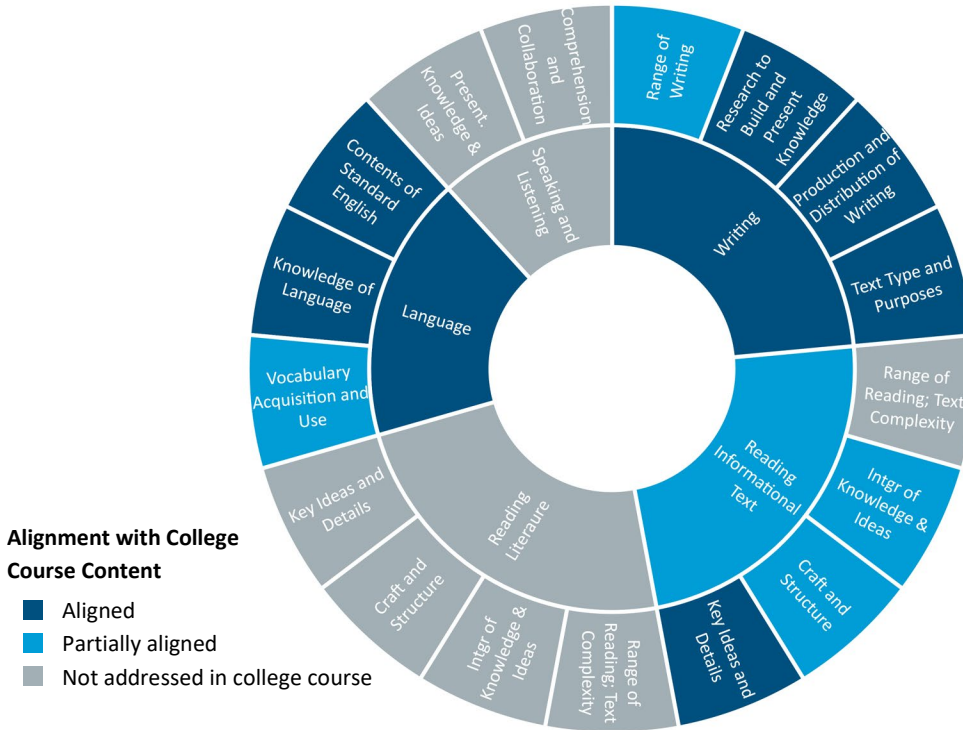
Writing

Range of Writing

Research to Build and Present Knowledge

Production and Distribution of Writing

Text Type and Purposes

Reading Informational Text

Range of Reading; Text Complexity

Intgr of Knowledge & Ideas

Craft and Structure

Key Ideas and Details

Reading Literaure

Range of Reading; Text Complexity

Intgr of Knowledge & Ideas

Craft and Structure

Key Ideas and Details

Language

Vocabulary Acquisition and Use

Knowledge of Language

Contents of Standard English

Speaking and Listening

Present. Knowledge & Ideas

Comprehension and Collaboration

Alignment with College Course Content

Aligned

Partially aligned

Not addressed in college course